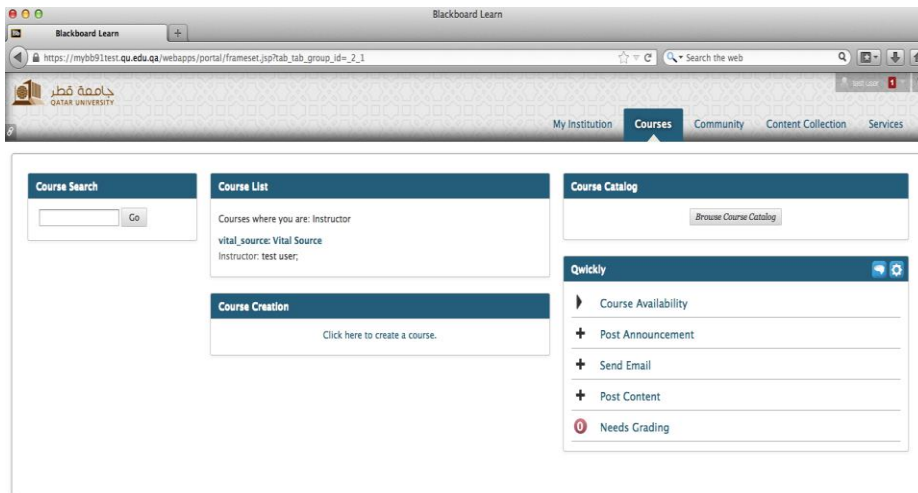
Blackboard Learn

Blackboard Learn

https://mybb91test.qu.edu.qa/webapps/portal/frameset.jsp?tab_tab_group_id=_2_1

Search the web

جامعة قطر
QATAR UNIVERSITY

test user 1

My Institution | Courses | Community | Content Collection | Services

Course Search

Go

Course List

Courses where you are: Instructor

vital_source: Vital Source
Instructor: test user;

Course Creation

Click here to create a course.

Course Catalog

Browse Course Catalog

Qwickly

Course Availability

Post Announcement

Send Email

Post Content

0 Needs Grading